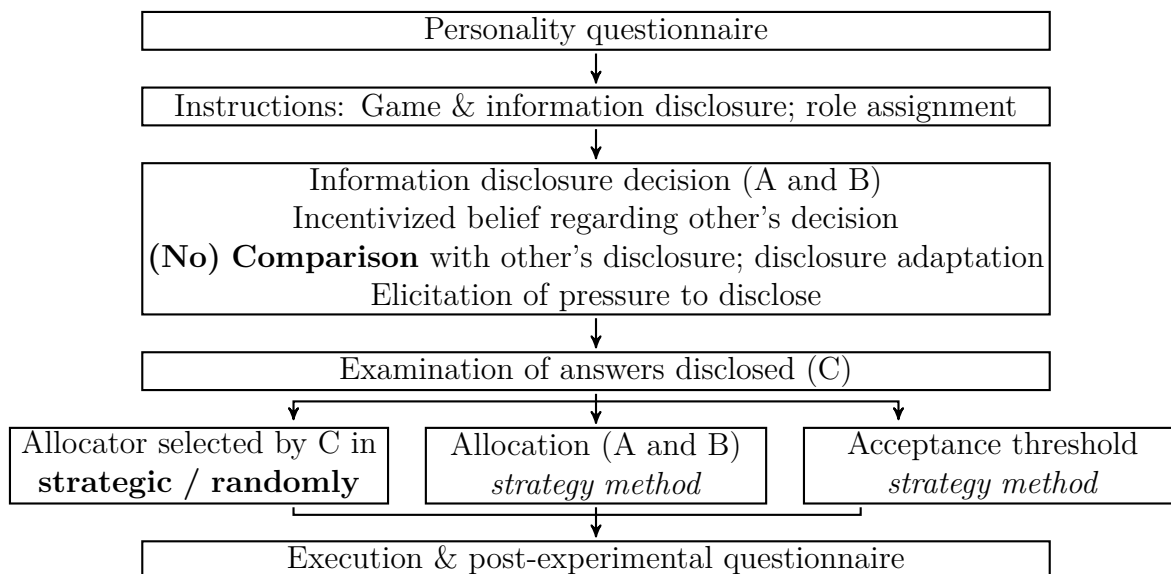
Personality questionnaire

Instructions: Game & information disclosure; role assignment

Information disclosure decision (A and B)
Incentivized belief regarding other's decision
**(No) Comparison** with other's disclosure; disclosure adaptation
Elicitation of pressure to disclose

Examination of answers disclosed (C)

Allocator selected by C in **strategic / randomly**

Allocation (A and B) *strategy method*

Acceptance threshold *strategy method*

Execution & post-experimental questionnaire